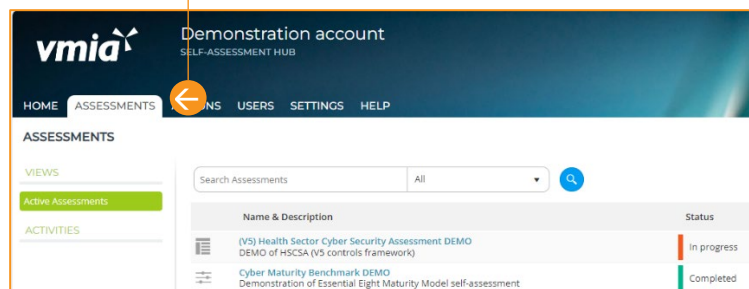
vmia

Demonstration account
SELF-ASSESSMENT HUB

HOME ASSESSMENTS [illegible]ONS USERS SETTINGS HELP

ASSESSMENTS

VIEWS
Active Assessments
ACTIVITIES

Search Assessments
All

| | Name & Description | Status |
|---|---|---|
| | (V5) Health Sector Cyber Security Assessment DEMO DEMO of HSCSA (V5 controls framework) | In progress |
| | Cyber Maturity Benchmark DEMO Demonstration of Essential Eight Maturity Model self-assessment | Completed |